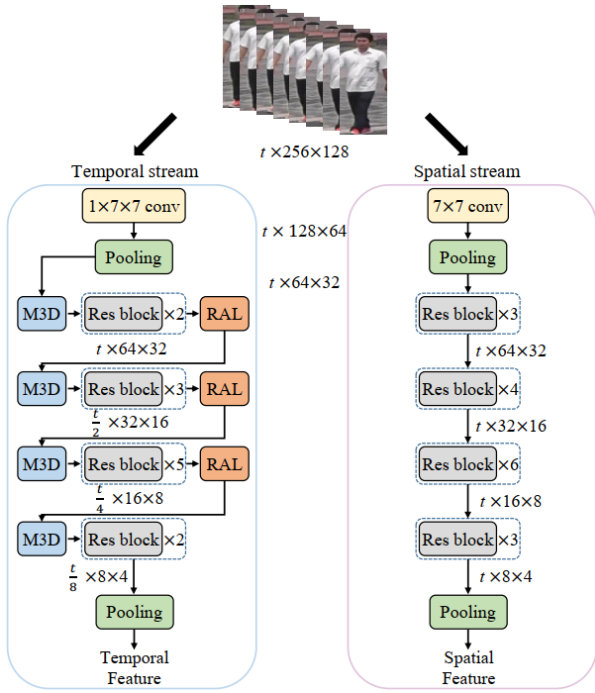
$t \times 256 \times 128$

Temporal stream

$1\times7\times7$ conv

$t \times 128\times64$

Pooling

$t \times 64\times32$

M3D

Res block $\times2$

RAL

$t \times 64\times32$

M3D

Res block $\times3$

RAL

$\frac{t}{2} \times 32\times16$

M3D

Res block $\times5$

RAL

$\frac{t}{4} \times 16\times8$

M3D

Res block $\times2$

$\frac{t}{8} \times 8\times4$

Pooling

Temporal Feature

Spatial stream

$7\times7$ conv

Pooling

Res block $\times3$

$t \times 64\times32$

Res block $\times4$

$t \times 32\times16$

Res block $\times6$

$t \times 16\times8$

Res block $\times3$

$t \times 8\times4$

Pooling

Spatial Feature